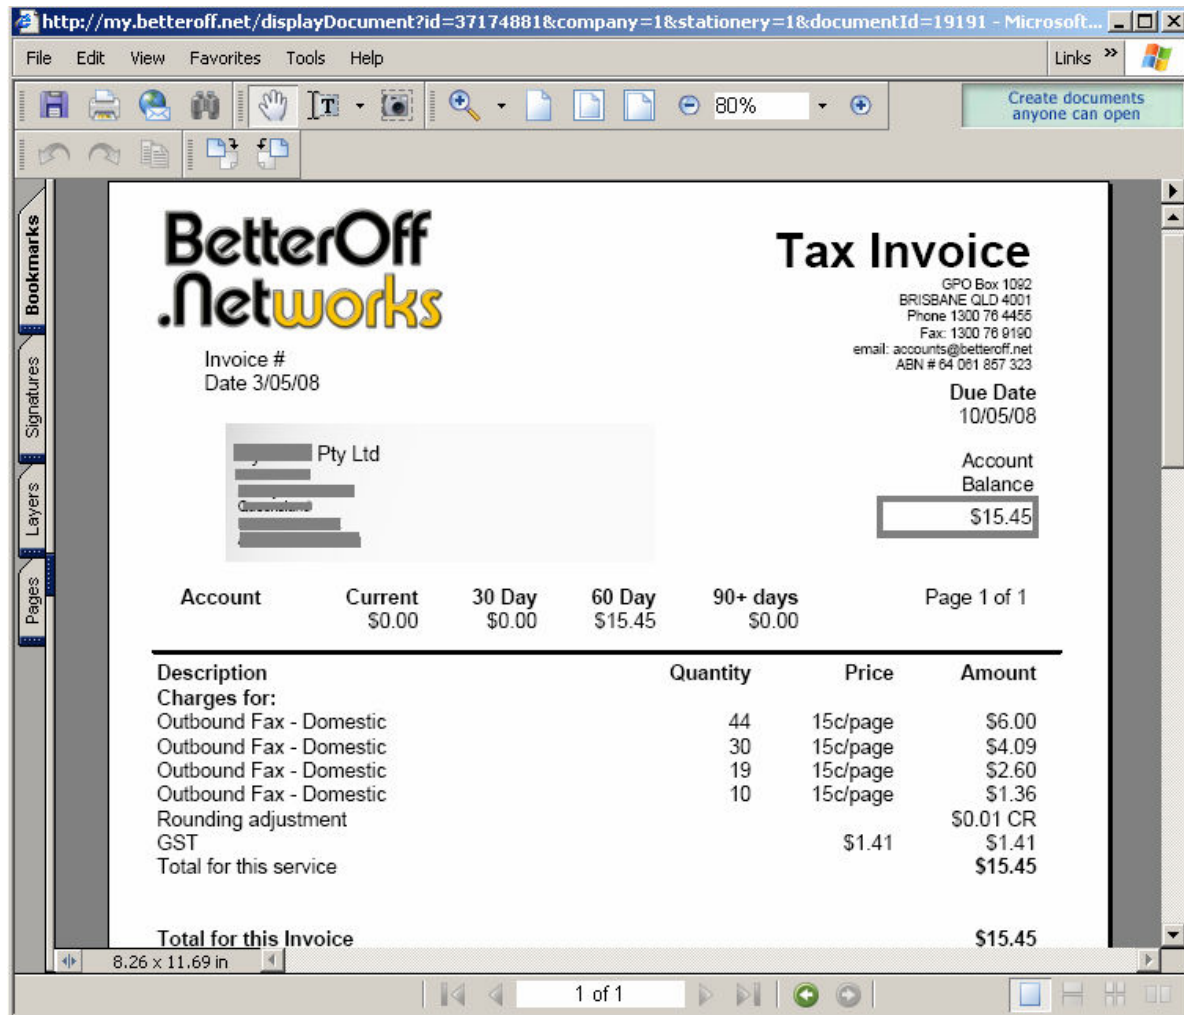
http://my.betteroff.net/displayDocument?id=37174881&company=1&stationery=1&documentId=19191 - Microsoft...

File Edit View Favorites Tools Help

Links »

80%

Create documents anyone can open

Bookmarks

Signatures

Layers

Pages

BetterOff .Networks

Tax Invoice

GPO Box 1092
BRISBANE QLD 4001
Phone 1300 76 4455
Fax: 1300 76 9190
email: accounts@betteroff.net
ABN # 64 081 857 323

Invoice #
Date 3/05/08

Due Date
10/05/08

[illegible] Pty Ltd
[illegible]

Account Balance
$15.45

| Account | Current | 30 Day | 60 Day | 90+ days | Page 1 of 1 |
|---|---|---|---|---|---|
| | $0.00 | $0.00 | $15.45 | $0.00 | |

| Description | Quantity | Price | Amount |
|---|---|---|---|
| Charges for: | | | |
| Outbound Fax - Domestic | 44 | 15c/page | $6.00 |
| Outbound Fax - Domestic | 30 | 15c/page | $4.09 |
| Outbound Fax - Domestic | 19 | 15c/page | $2.60 |
| Outbound Fax - Domestic | 10 | 15c/page | $1.36 |
| Rounding adjustment | | | $0.01 CR |
| GST | | $1.41 | $1.41 |
| Total for this service | | | **$15.45** |

Total for this Invoice $15.45

8.26 x 11.69 in

1 of 1